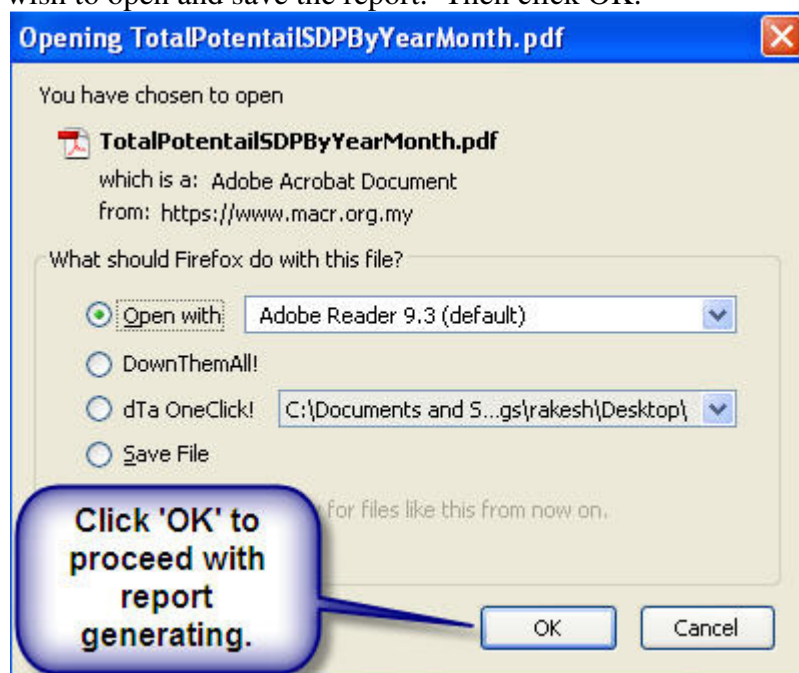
wish to open and save the report. Then click OK.

Opening TotalPotentailSDPByYearMonth.pdf

You have chosen to open

TotalPotentailSDPByYearMonth.pdf

which is a: Adobe Acrobat Document

from: https://www.macr.org.my

What should Firefox do with this file?

Open with Adobe Reader 9.3 (default)

DownThemAll!

dTa OneClick! C:\Documents and S...gs\rakesh\Desktop\

Save File

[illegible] for files like this from now on.

Click 'OK' to proceed with report generating.

OK Cancel